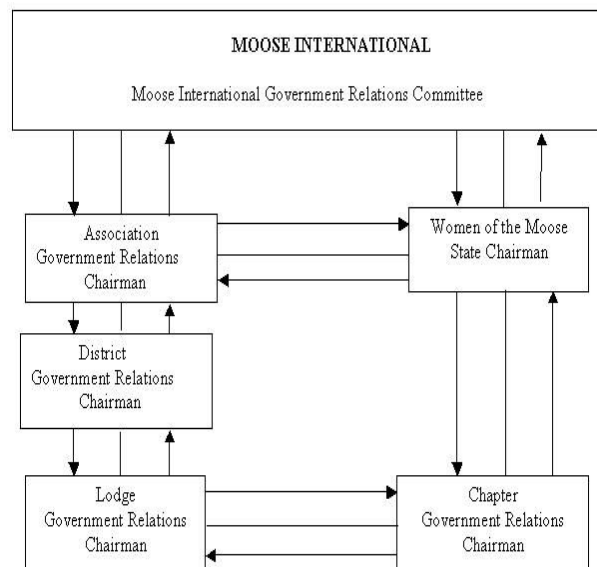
MOOSE INTERNATIONAL

Moose International Government Relations Committee

Association Government Relations Chairman

Women of the Moose State Chairman

District Government Relations Chairman

Lodge Government Relations Chairman

Chapter Government Relations Chairman